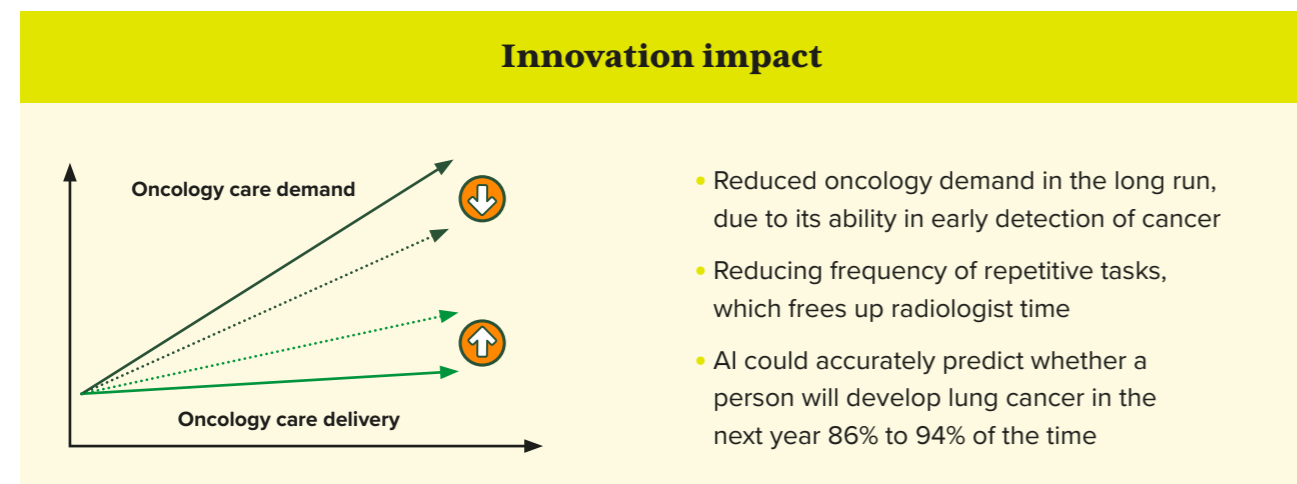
Innovation impact

Oncology care demand

Oncology care delivery

• Reduced oncology demand in the long run, due to its ability in early detection of cancer

• Reducing frequency of repetitive tasks, which frees up radiologist time

• AI could accurately predict whether a person will develop lung cancer in the next year 86% to 94% of the time